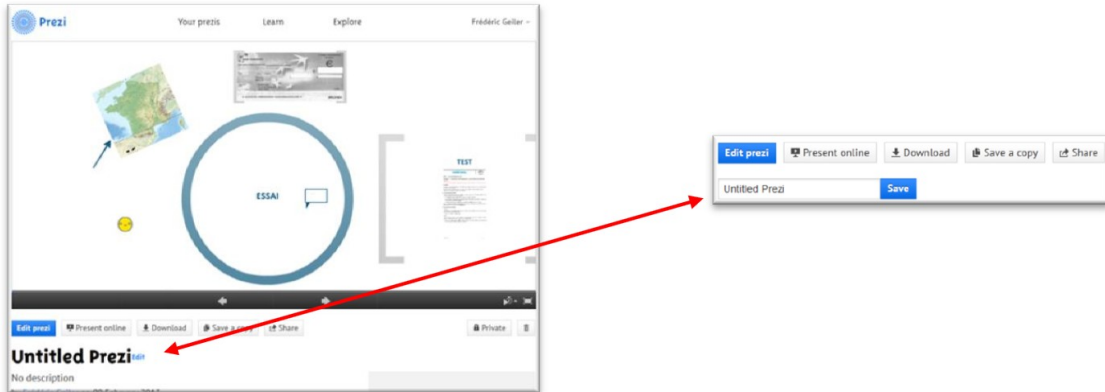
Prezi

Your prezis

Learn

Explore

Frédéric Geller

ESSAI

TEST

Edit prezi

Present online

Download

Save a copy

Share

Private

Untitled Prezi Edit

No description

Edit prezi

Present online

Download

Save a copy

Share

Untitled Prezi

Save